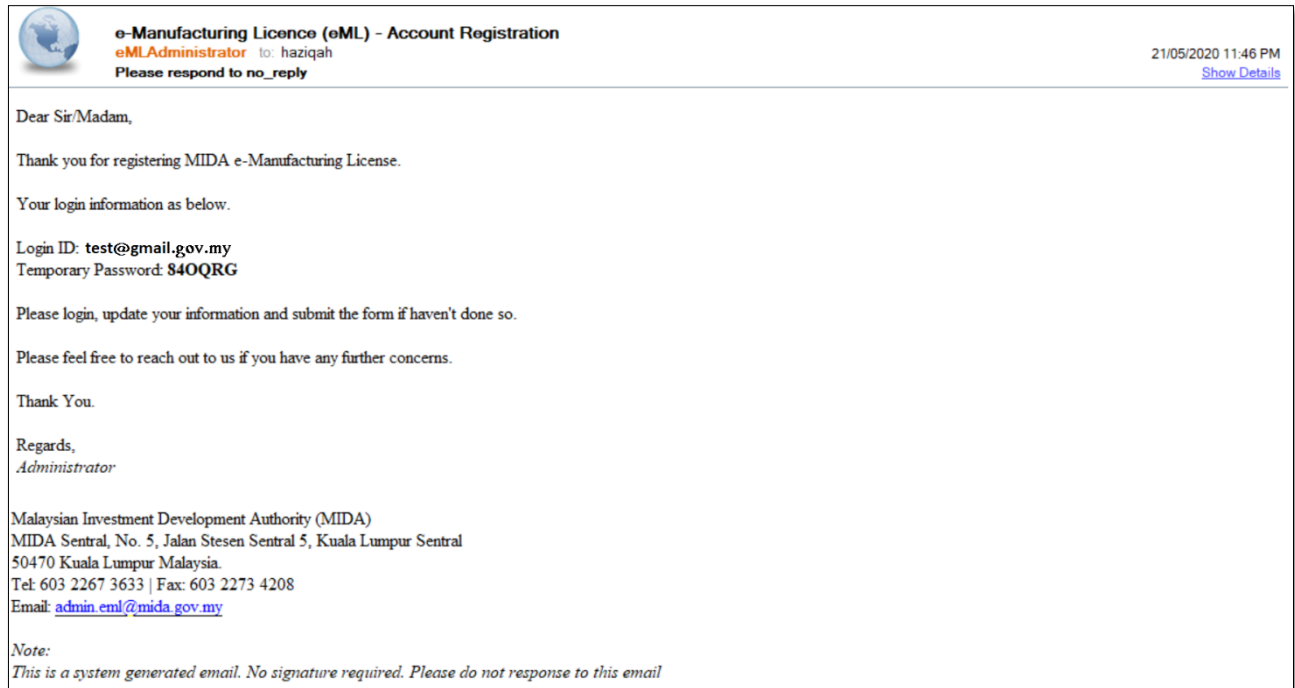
e-Manufacturing Licence (eML) - Account Registration
eMLAdministrator to: haziqah
Please respond to no_reply

21/05/2020 11:46 PM
Show Details

Dear Sir/Madam,

Thank you for registering MIDA e-Manufacturing License.

Your login information as below.

Login ID: test@gmail.gov.my
Temporary Password: 84OQRG

Please login, update your information and submit the form if haven't done so.

Please feel free to reach out to us if you have any further concerns.

Thank You.

Regards,
Administrator

Malaysian Investment Development Authority (MIDA)
MIDA Sentral, No. 5, Jalan Stesen Sentral 5, Kuala Lumpur Sentral
50470 Kuala Lumpur Malaysia.
Tel: 603 2267 3633 | Fax: 603 2273 4208
Email: admin.eml@mida.gov.my

Note:
This is a system generated email. No signature required. Please do not response to this email